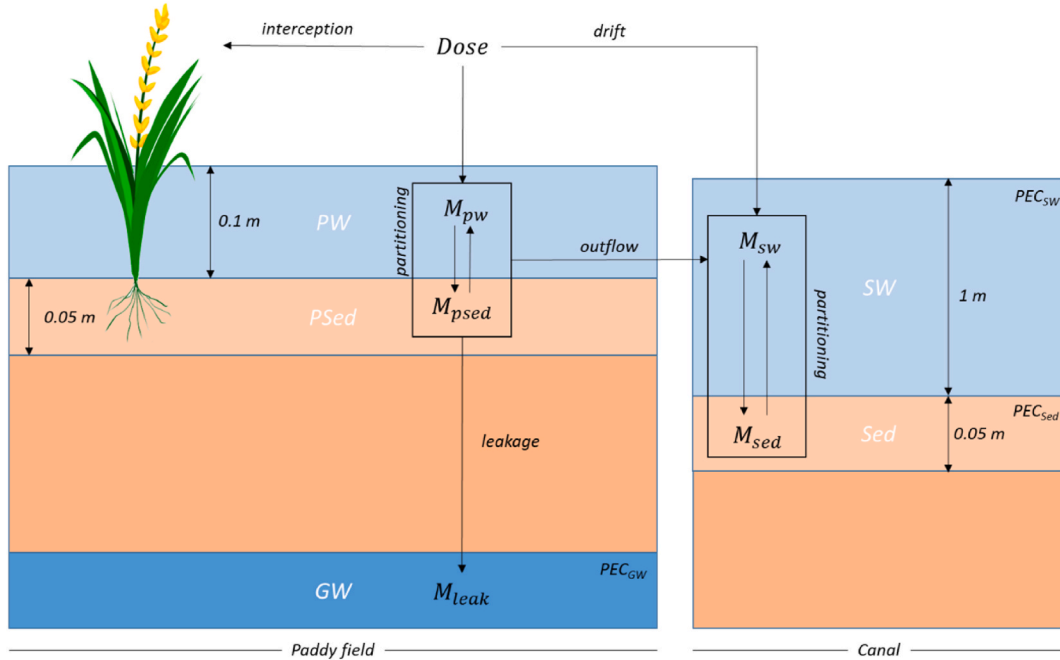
interception

Dose

drift

0.1 m

PW

partitioning

$M_{pw}$

outflow

$M_{sw}$

$PEC_{SW}$

SW

1 m

partitioning

0.05 m

PSed

$M_{psed}$

leakage

$M_{sed}$

Sed

$PEC_{Sed}$

0.05 m

GW

$M_{leak}$

$PEC_{GW}$

Paddy field

Canal